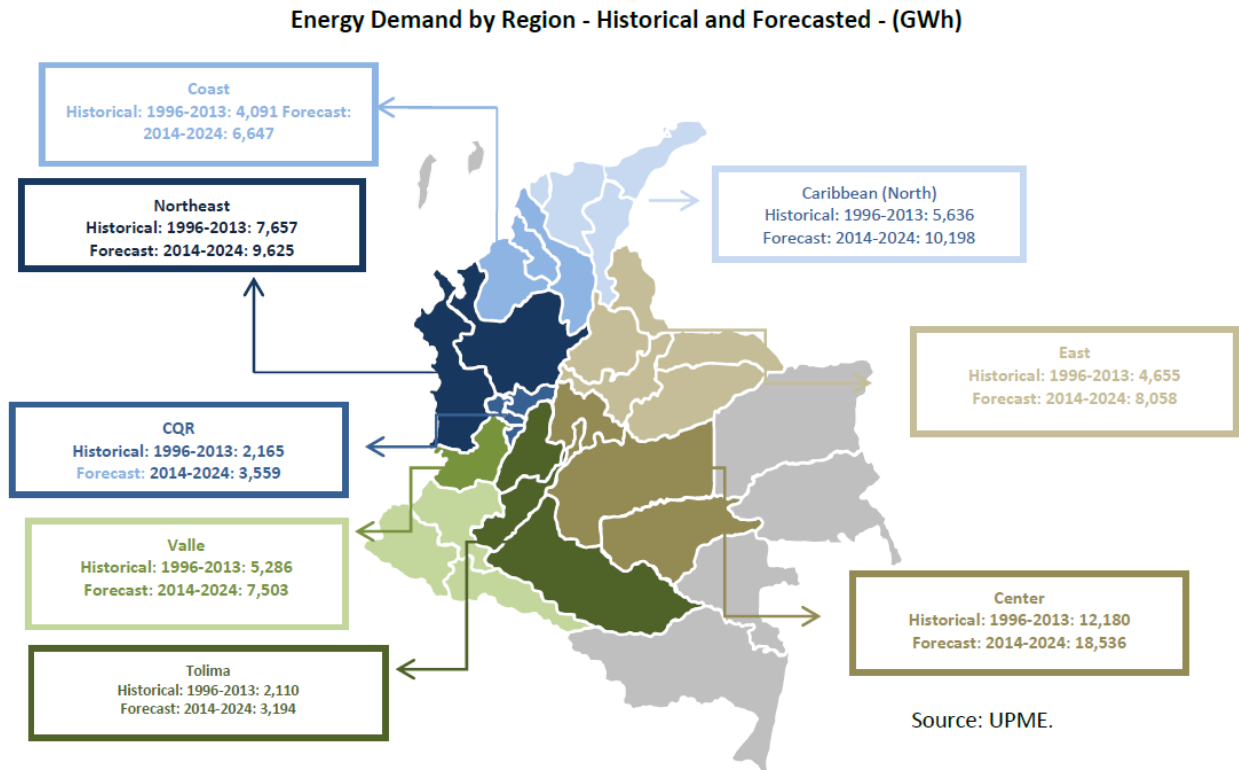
Energy Demand by Region - Historical and Forecasted - (GWh)

Coast
Historical: 1996-2013: 4,091 Forecast: 2014-2024: 6,647

Northeast
Historical: 1996-2013: 7,657
Forecast: 2014-2024: 9,625

Caribbean (North)
Historical: 1996-2013: 5,636
Forecast: 2014-2024: 10,198

East
Historical: 1996-2013: 4,655
Forecast: 2014-2024: 8,058

CQR
Historical: 1996-2013: 2,165
Forecast: 2014-2024: 3,559

Valle
Historical: 1996-2013: 5,286
Forecast: 2014-2024: 7,503

Center
Historical: 1996-2013: 12,180
Forecast: 2014-2024: 18,536

Tolima
Historical: 1996-2013: 2,110
Forecast: 2014-2024: 3,194

Source: UPME.